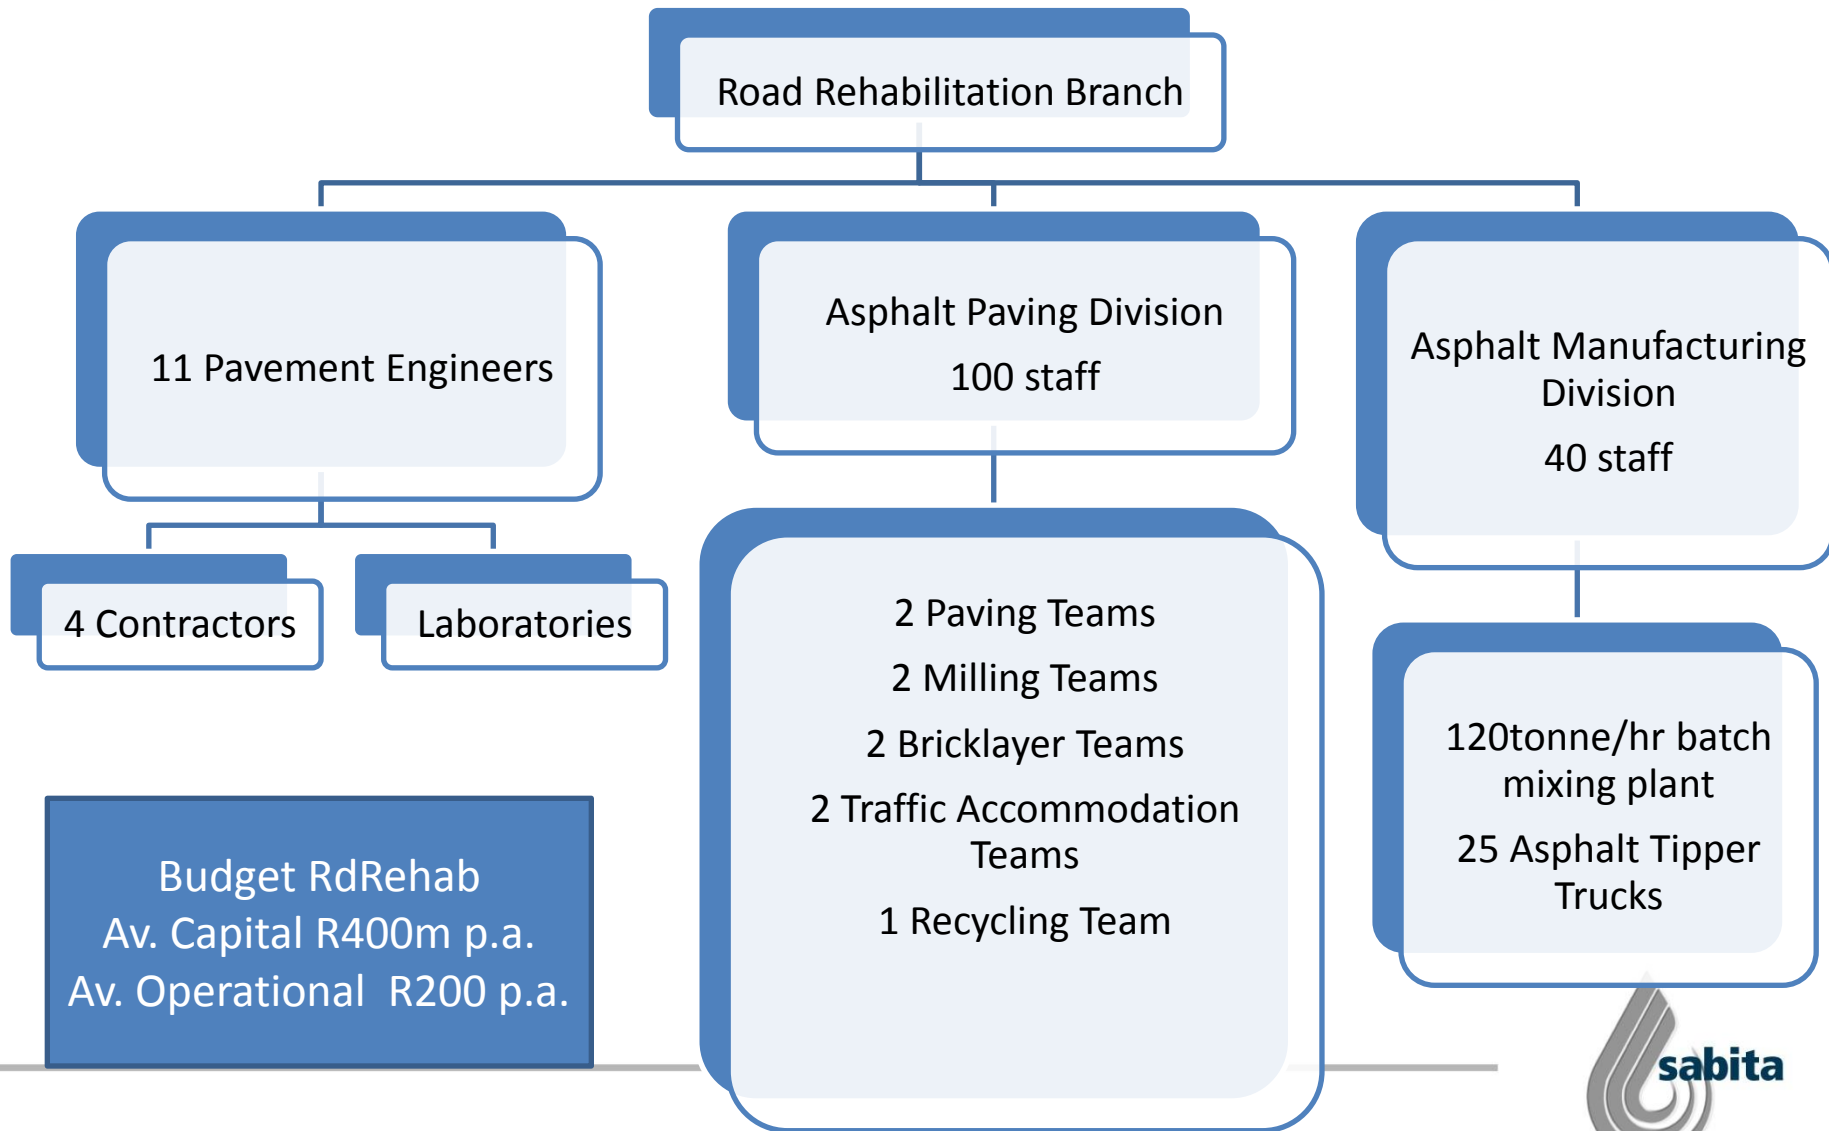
Road Rehabilitation Branch

11 Pavement Engineers

Asphalt Paving Division

100 staff

Asphalt Manufacturing Division

40 staff

4 Contractors

Laboratories

2 Paving Teams

2 Milling Teams

2 Bricklayer Teams

2 Traffic Accommodation Teams

1 Recycling Team

120tonne/hr batch mixing plant

25 Asphalt Tipper Trucks

Budget RdRehab
Av. Capital R400m p.a.
Av. Operational R200 p.a.

sabita